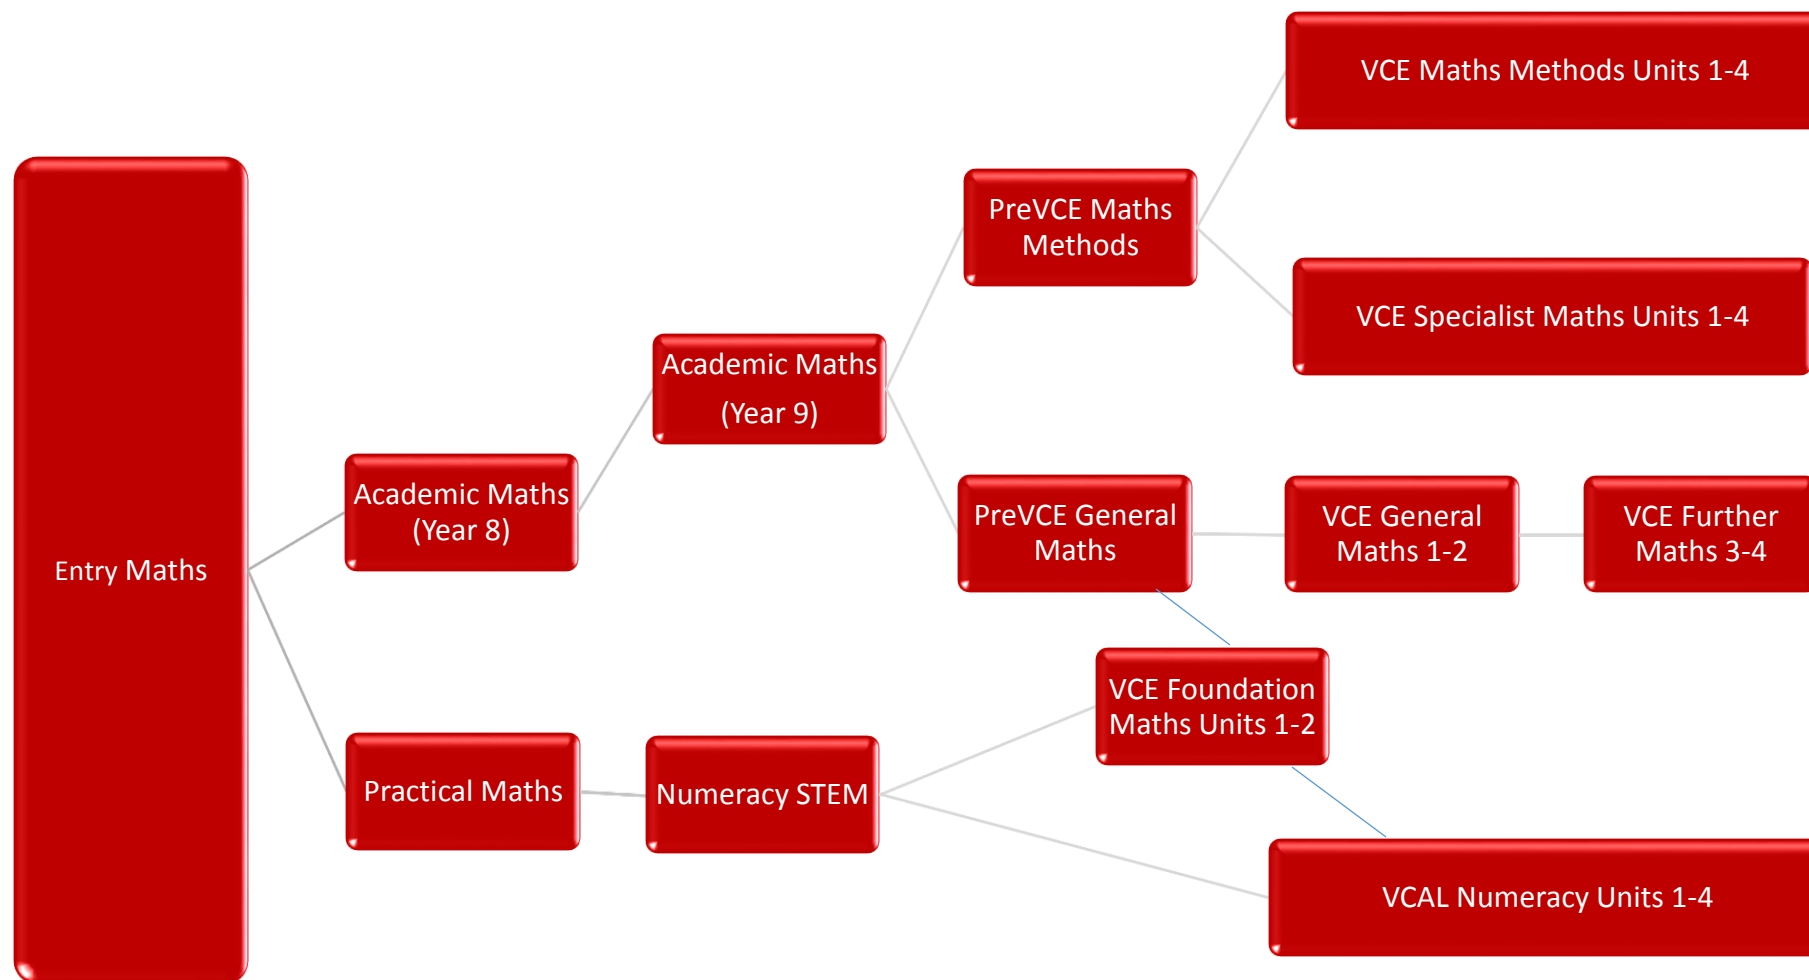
Entry Maths

Academic Maths (Year 8)

Practical Maths

Academic Maths (Year 9)

Numeracy STEM

PreVCE Maths Methods

PreVCE General Maths

VCE Foundation Maths Units 1-2

VCE Maths Methods Units 1-4

VCE Specialist Maths Units 1-4

VCE General Maths 1-2

VCE Further Maths 3-4

VCAL Numeracy Units 1-4